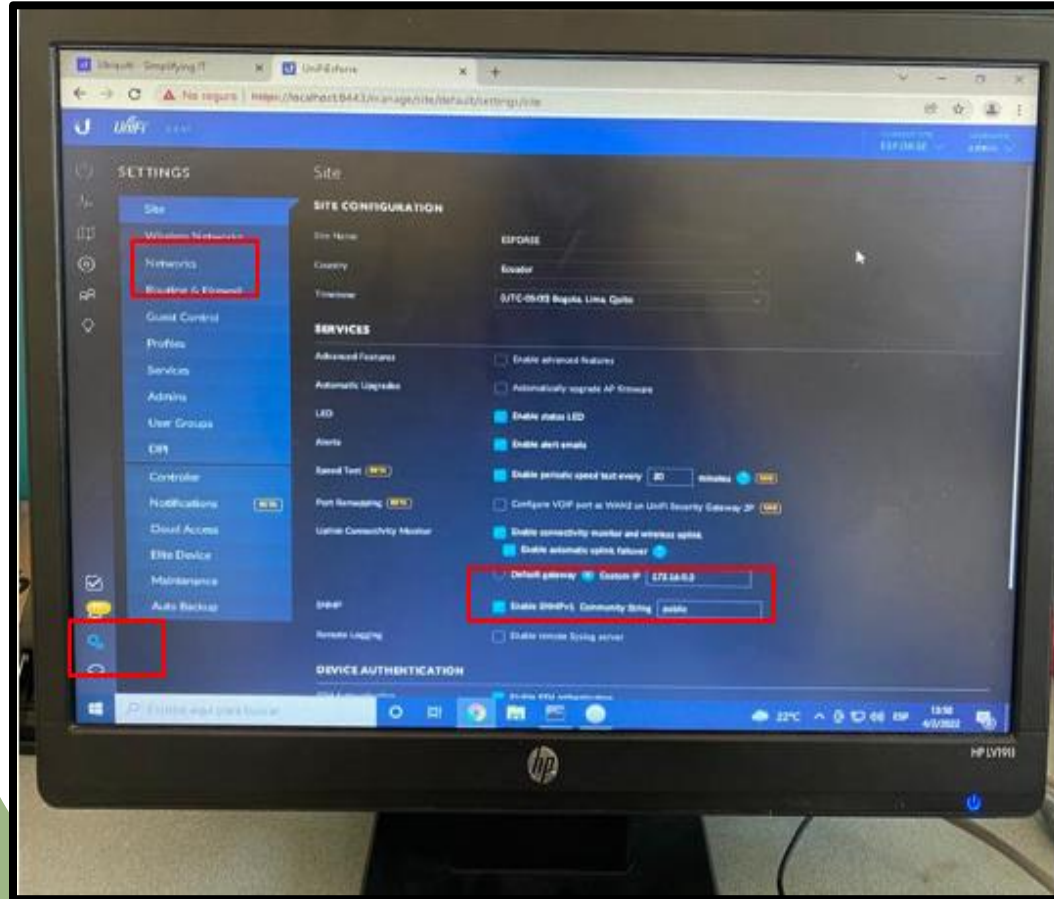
Ubiquiti - Simplifying IT
UniFi
No seguro | https://localhost:8443/manage/site/default/settings/site

UniFi

SETTINGS

Site
Wireless Networks
Networks
Routing & Firewall
Guest Control
Profiles
Services
Admins
User Groups
DPI
Controller
Notifications BETA
Cloud Access
Elite Device
Maintenance
Auto Backup

Site

SITE CONFIGURATION
Site Name EXPORSE
Country Ecuador
Timezone (UTC-05:00) Bogota, Lima, Quito

SERVICES
Advanced Features Enable advanced features
Automatic Upgrades Automatically upgrade AP firmware
LED Enable status LED
Alerts Enable alert emails
Speed Test BETA Enable periodic speed test every 20 minutes
Port Remapping BETA Configure VOIP port as WAN2 on UniFi Security Gateway 3P
Uplink Connectivity Monitor Enable connectivity monitor and wireless uplink
Enable automatic uplink failover
Default gateway Custom IP 172.16.0.0
SNMP Enable SNMPv1, Community String public
Remote Logging Enable remote Syslog server

DEVICE AUTHENTICATION

Escribe aquí para buscar
22°C ESP 13:50 4/2/2022

hp
HP LV1911